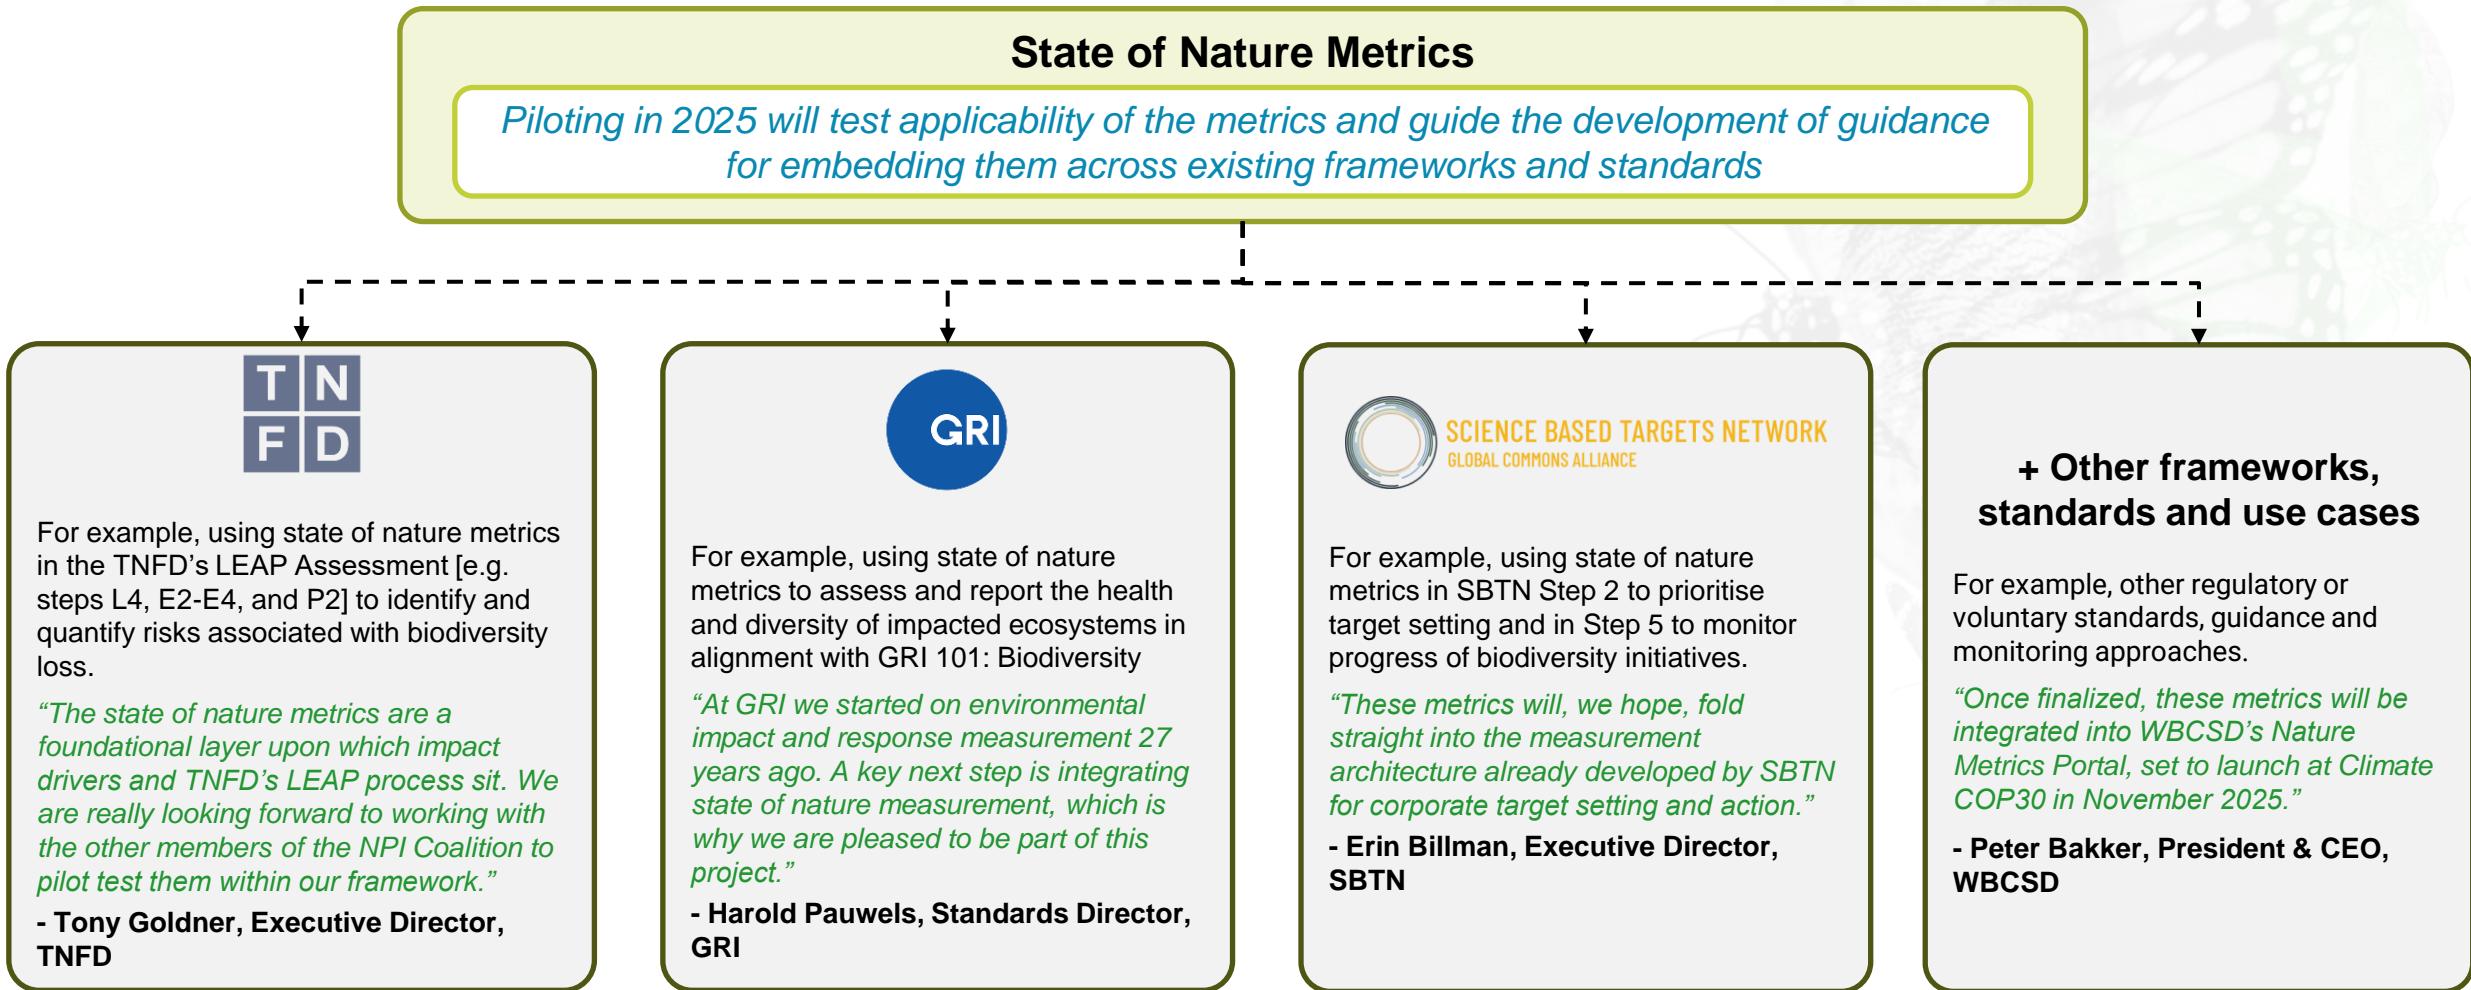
State of Nature Metrics

Piloting in 2025 will test applicability of the metrics and guide the development of guidance for embedding them across existing frameworks and standards

T N F D

For example, using state of nature metrics in the TNFD's LEAP Assessment [e.g. steps L4, E2-E4, and P2] to identify and quantify risks associated with biodiversity loss.

"The state of nature metrics are a foundational layer upon which impact drivers and TNFD's LEAP process sit. We are really looking forward to working with the other members of the NPI Coalition to pilot test them within our framework."

- Tony Goldner, Executive Director, TNFD

GRI

For example, using state of nature metrics to assess and report the health and diversity of impacted ecosystems in alignment with GRI 101: Biodiversity

"At GRI we started on environmental impact and response measurement 27 years ago. A key next step is integrating state of nature measurement, which is why we are pleased to be part of this project."

- Harold Pauwels, Standards Director, GRI

SCIENCE BASED TARGETS NETWORK
GLOBAL COMMONS ALLIANCE

For example, using state of nature metrics in SBTN Step 2 to prioritise target setting and in Step 5 to monitor progress of biodiversity initiatives.

"These metrics will, we hope, fold straight into the measurement architecture already developed by SBTN for corporate target setting and action."

- Erin Billman, Executive Director, SBTN

+ Other frameworks, standards and use cases

For example, other regulatory or voluntary standards, guidance and monitoring approaches.

"Once finalized, these metrics will be integrated into WBCSD's Nature Metrics Portal, set to launch at Climate COP30 in November 2025."

- Peter Bakker, President & CEO, WBCSD